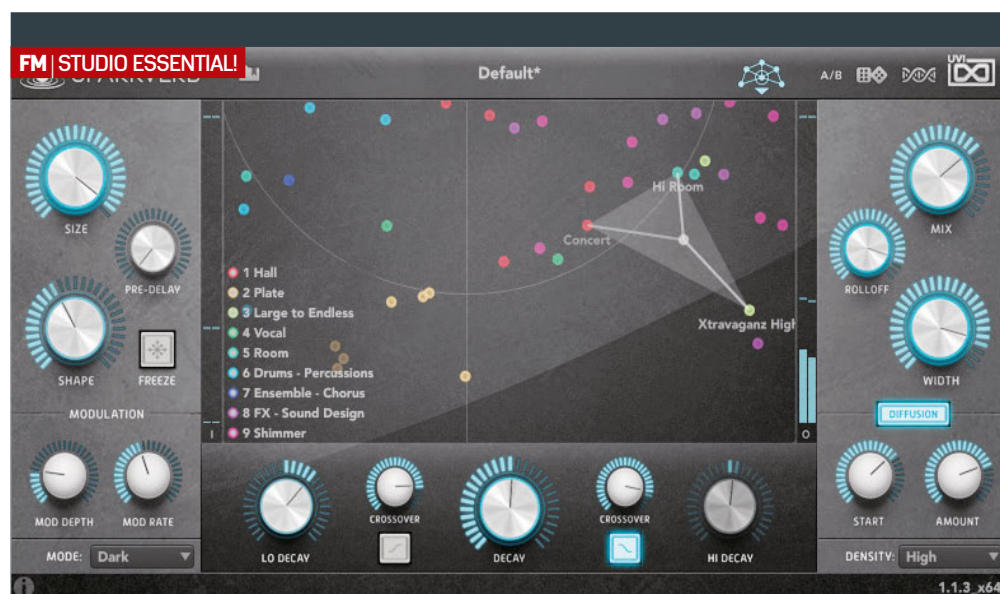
FM | STUDIO ESSENTIAL!

SPARKVERB

Default*

A/B

UVI

SIZE

PRE-DELAY

SHAPE

FREEZE

MODULATION

MOD DEPTH

MOD RATE

MODE: Dark

Hi Room

Concert

Xtravaganz High

1 Hall
2 Plate
3 Large to Endless
4 Vocal
5 Room
6 Drums - Percussions
7 Ensemble - Chorus
8 FX - Sound Design
9 Shimmer

I

O

LO DECAY

CROSSOVER

DECAY

CROSSOVER

HI DECAY

MIX

ROLLOFF

WIDTH

DIFFUSION

START

AMOUNT

DENSITY: High

1.1.3_x64